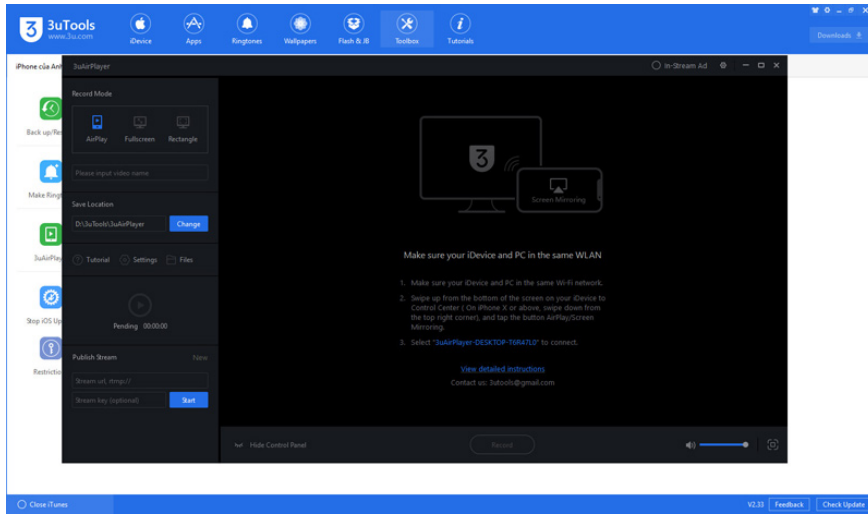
3uTools
www.3u.com

iDevice Apps Ringtones Wallpapers Flash & JB Toolbox Tutorials

Downloads

iPhone của Anh

Back up/Re

Make Ringt

3uAirPlay

Stop iOS Up

Restrictio

3uAirPlayer

In-Stream Ad

Record Mode

AirPlay Fullscreen Rectangle

Please input video name

Save Location

D:\3uTools\3uAirPlayer

Change

Tutorial Settings Files

Pending 00:00:00

Publish Stream

New

Stream url, rtmp://

Stream key (optional)

Start

Screen Mirroring

Make sure your iDevice and PC in the same WLAN

1. Make sure your iDevice and PC in the same Wi-Fi network.

2. Swipe up from the bottom of the screen on your iDevice to Control Center ( On iPhone X or above, swipe down from the top right corner), and tap the button AirPlay/Screen Mirroring.

3. Select "3uAirPlayer-DESKTOP-T6R4TL0" to connect.

View detailed instructions

Contact us: 3utools@gmail.com

Hide Control Panel

Record

Close iTunes

V2.33 Feedback Check Update